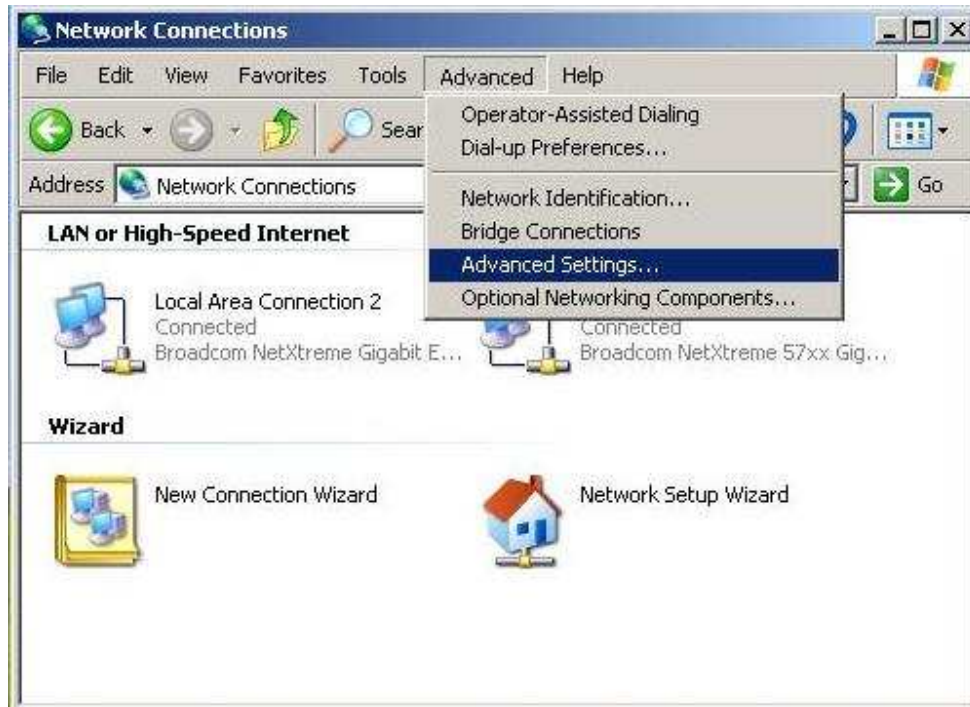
Network Connections

File Edit View Favorites Tools Advanced Help

Back Sear

Address Network Connections Go

Operator-Assisted Dialing
Dial-up Preferences...
Network Identification...
Bridge Connections
Advanced Settings...
Optional Networking Components...

LAN or High-Speed Internet

Local Area Connection 2
Connected
Broadcom NetXtreme Gigabit E...

Connected
Broadcom NetXtreme 57xx Gig...

Wizard

New Connection Wizard

Network Setup Wizard